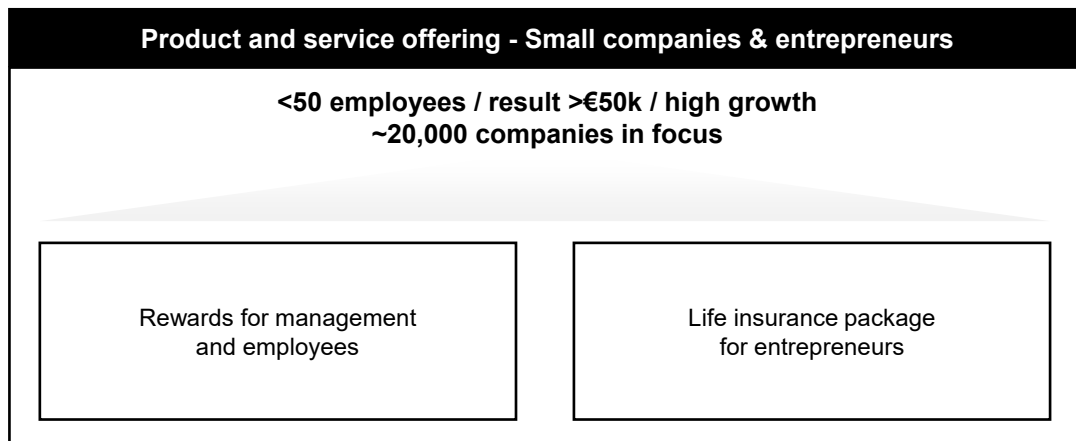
Product and service offering - Small companies & entrepreneurs

<50 employees / result >€50k / high growth
~20,000 companies in focus

Rewards for management and employees

Life insurance package for entrepreneurs